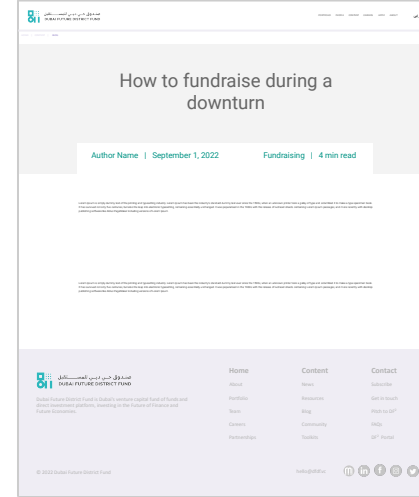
صندوق دبي المستقبل
DUBAI FUTURE DISTRICT FUND

How to fundraise during a downturn

Author Name | September 1, 2022

Fundraising | 4 min read

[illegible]

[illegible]

صندوق دبي المستقبل
DUBAI FUTURE DISTRICT FUND

Dubai Future District Fund is Dubai's venture capital fund of funds and direct investment platform, investing in the Future of Finance and Future Economies.

Home
About
Portfolio
Team
Careers
Partnerships

Content
News
Resources
Blog
Community
Toolkit

Contact
Subscribe
Get in touch
Pitch to DF
FAQs
DF Portal

© 2022 Dubai Future District Fund

hello@dfdf.ae